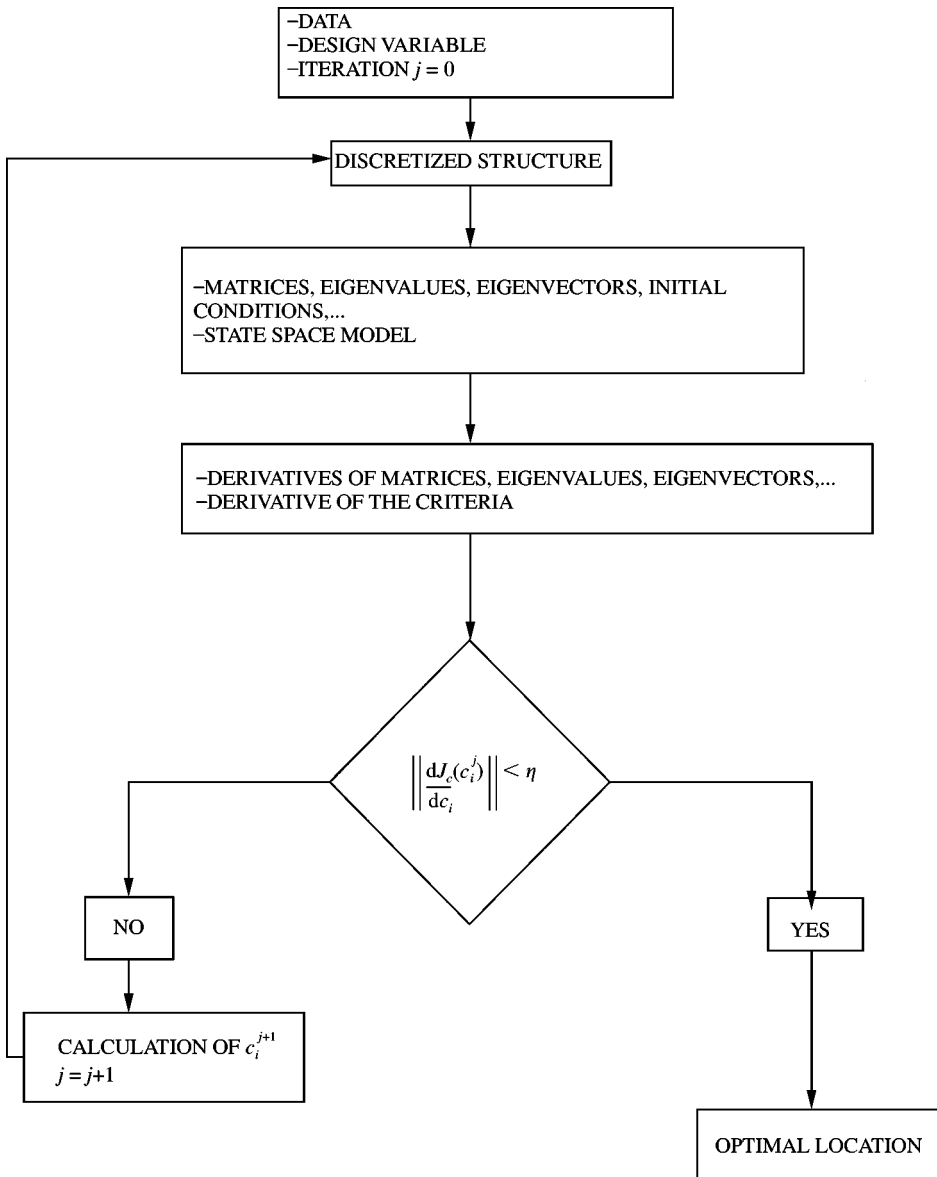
–DATA
–DESIGN VARIABLE
–ITERATION $j = 0$

DISCRETIZED STRUCTURE

–MATRICES, EIGENVALUES, EIGENVECTORS, INITIAL CONDITIONS,...
–STATE SPACE MODEL

–DERIVATIVES OF MATRICES, EIGENVALUES, EIGENVECTORS,...
–DERIVATIVE OF THE CRITERIA

$\left\| \frac{dJ_c(c_i^j)}{dc_i} \right\| < \eta$

NO

YES

CALCULATION OF $c_i^{j+1}$
$j = j+1$

OPTIMAL LOCATION